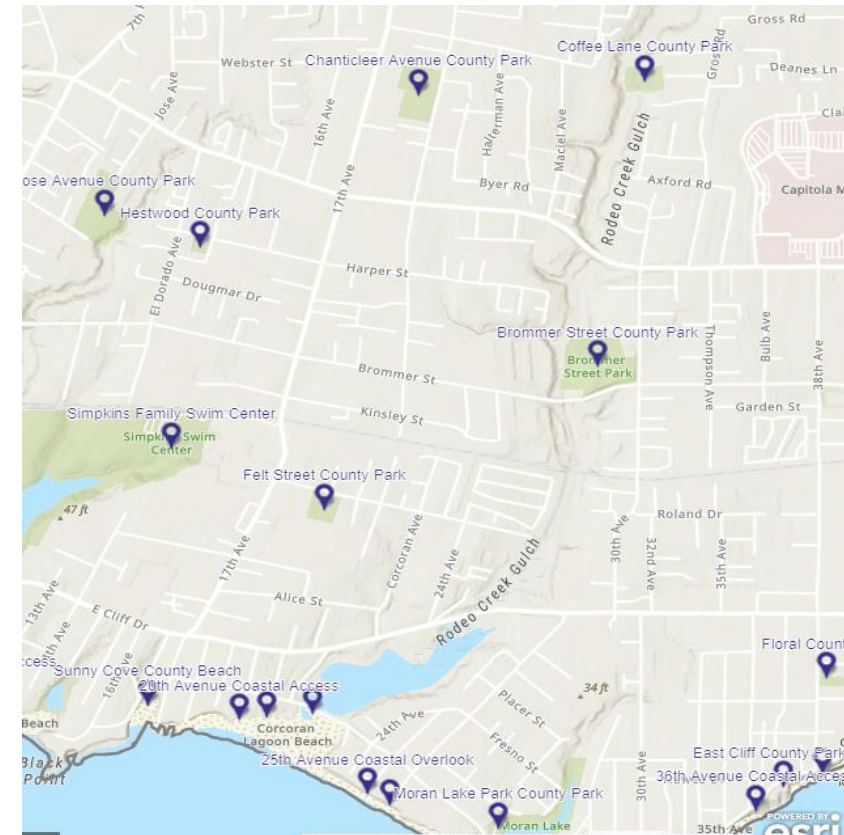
Gross Rd
Webster St
Chanticleer Avenue County Park
Coffee Lane County Park
Deanes Ln
Jose Ave
16th Ave
Halterman Ave
Maciel Ave
Gross Rd
Rodeo Creek Gulch
Cla
17th Ave
Byer Rd
Axford Rd
Capitola M
ose Avenue County Park
Hestwood County Park
El Dorado Ave
Harper St
Dougmar Dr
Brommer Street County Park
Brommer Street Park
Thompson Ave
Bulb Ave
38th Ave
Brommer St
Kinsley St
Garden St
Simpkins Family Swim Center
Simpkins Swim Center
Felt Street County Park
47 ft
Roland Dr
17th Ave
Corcoran Ave
24th Ave
Rodeo Creek Gulch
30th Ave
32nd Ave
35th Ave
13th Ave
Alice St
E Cliff Dr
Floral Count
ccess
Sunny Cove County Beach
20th Avenue Coastal Access
34 ft
Placer St
16th Ave
Beach
Corcoran Lagoon Beach
24th Ave
Fresno St
Black Point
25th Avenue Coastal Overlook
East Cliff County Park
36th Avenue Coastal Acces
30th Ave
Moran Lake Park County Park
Moran Lake
35th Ave
POWERED BY esri